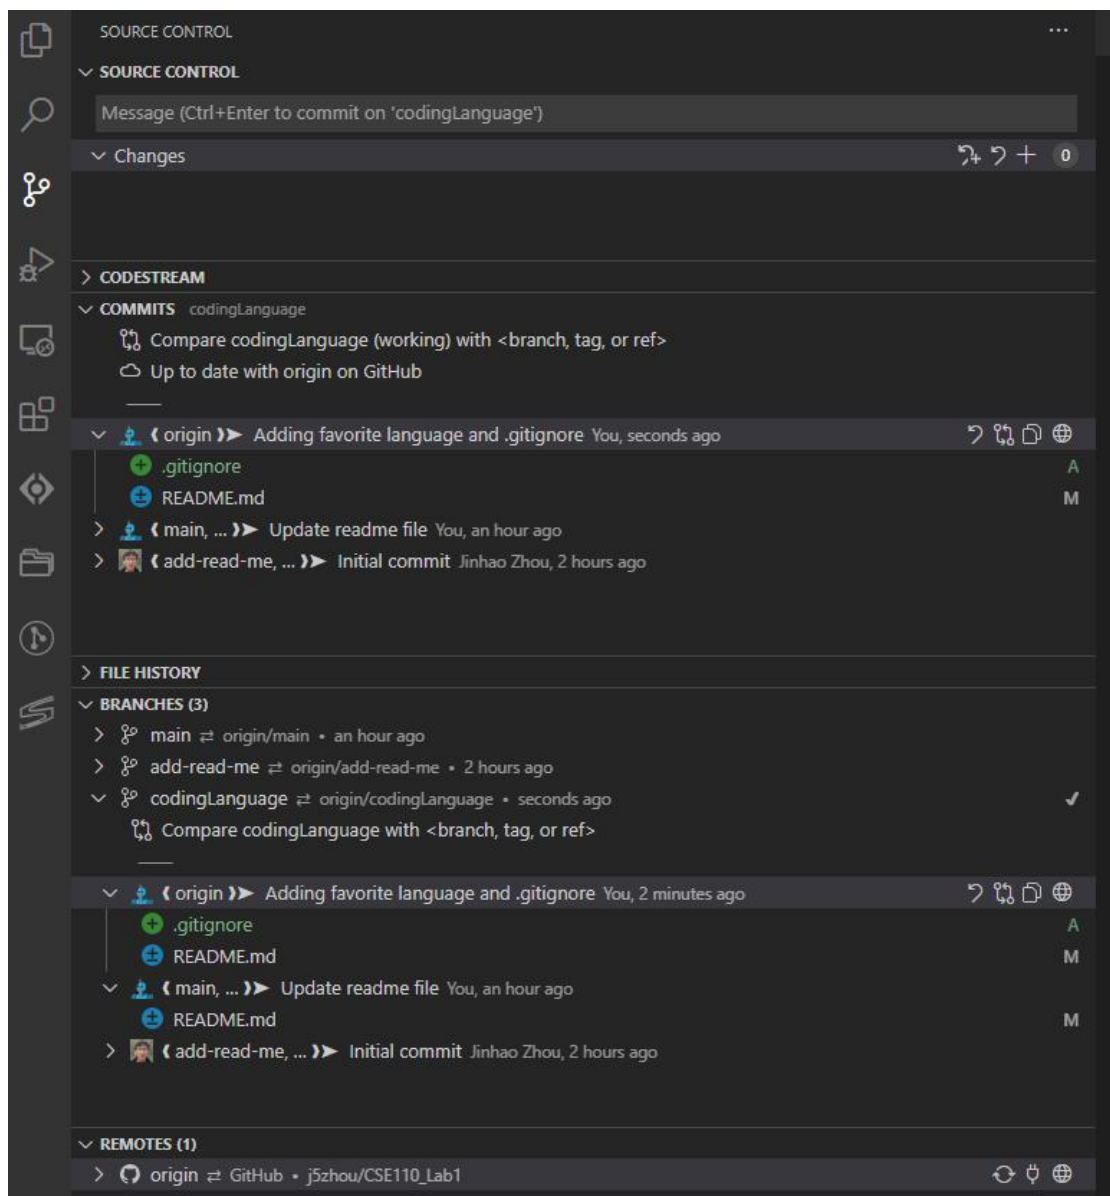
SOURCE CONTROL ...

SOURCE CONTROL

Message (Ctrl+Enter to commit on 'codingLanguage')

Changes 0

CODESTREAM

COMMITS codingLanguage

Compare codingLanguage (working) with <branch, tag, or ref>

Up to date with origin on GitHub

( origin )➤ Adding favorite language and .gitignore You, seconds ago

.gitignore A

README.md M

( main, ... )➤ Update readme file You, an hour ago

( add-read-me, ... )➤ Initial commit Jinhao Zhou, 2 hours ago

FILE HISTORY

BRANCHES (3)

main ⇄ origin/main • an hour ago

add-read-me ⇄ origin/add-read-me • 2 hours ago

codingLanguage ⇄ origin/codingLanguage • seconds ago ✓

Compare codingLanguage with <branch, tag, or ref>

( origin )➤ Adding favorite language and .gitignore You, 2 minutes ago

.gitignore A

README.md M

( main, ... )➤ Update readme file You, an hour ago

README.md M

( add-read-me, ... )➤ Initial commit Jinhao Zhou, 2 hours ago

REMOTES (1)

origin ⇄ GitHub • j5zhou/CSE110_Lab1